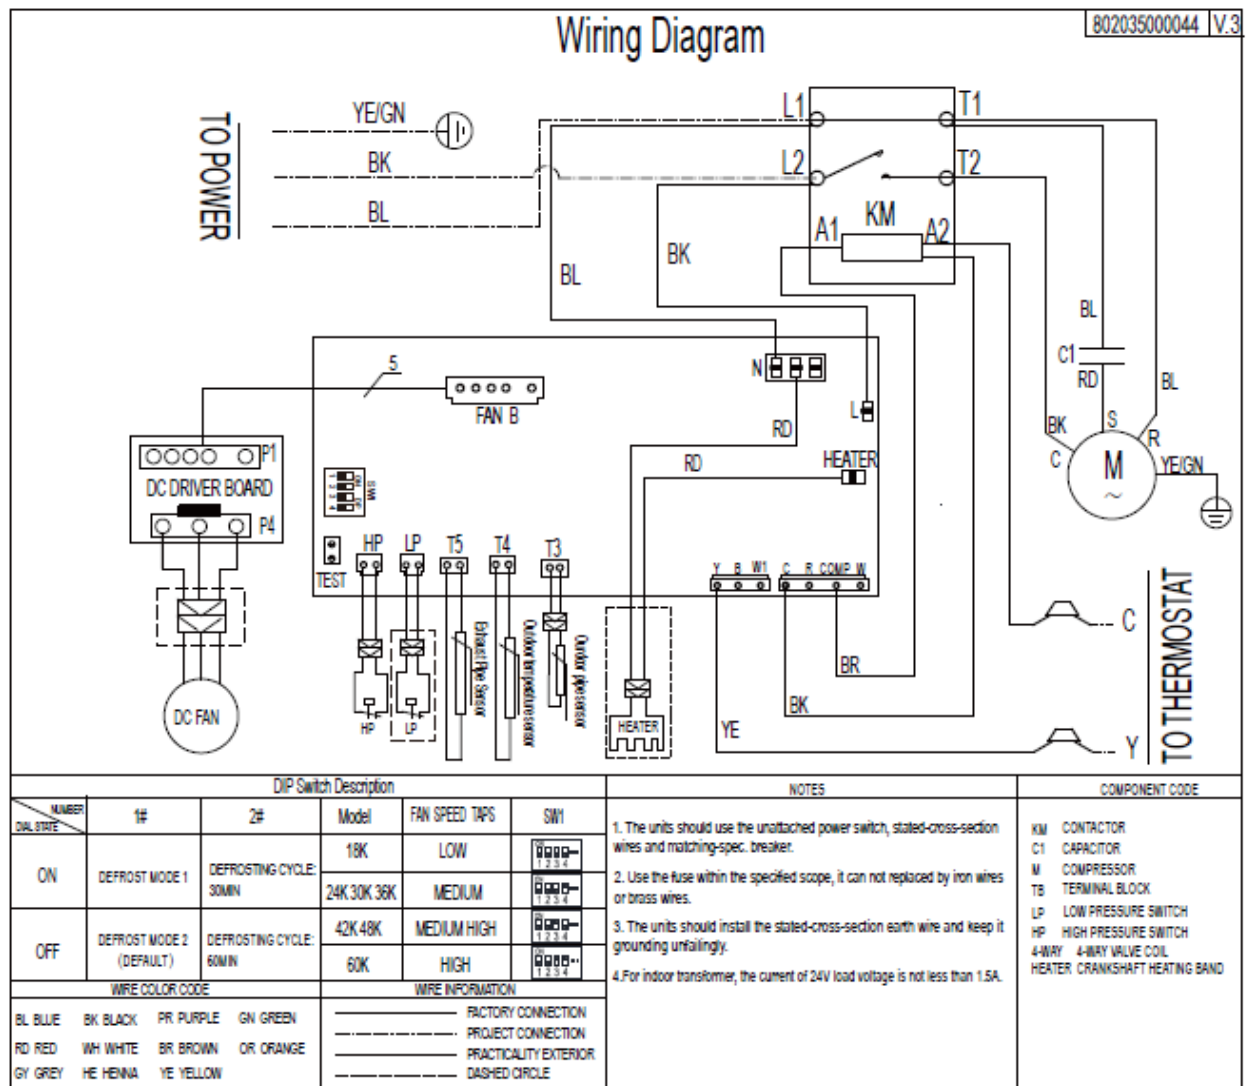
Wiring Diagram

802035000044 V.3

TO POWER

YE/GN

BK

BL

L1

T1

L2

T2

KM

A1

A2

BL

BK

BL

C1

RD

BL

BK

S

R

C

M

YE/GN

5

FAN B

N

L

RD

RD

HEATER

P1

DC DRIVER BOARD

P4

SW1

TEST

HP

LP

T5

T4

T3

Y B W1 C R COMP W

DC FAN

HP

LP

Exhaust Pipe Sensor

Outdoor temperature sensor

Outdoor pipe sensor

HEATER

BR

BK

YE

C

Y

TO THERMOSTAT

DIP Switch Description

| NUMBER / DIAL STATE | 1# | 2# | Model | FAN SPEED TAPS | SW1 |
|---|---|---|---|---|---|
| ON | DEFROST MODE 1 | DEFROSTING CYCLE: 30MIN | 18K | LOW | 1 2 3 4 |
| | | | 24K 30K 36K | MEDIUM | 1 2 3 4 |
| OFF | DEFROST MODE 2 (DEFAULT) | DEFROSTING CYCLE: 60MIN | 42K 48K | MEDIUM HIGH | 1 2 3 4 |
| | | | 60K | HIGH | 1 2 3 4 |

NOTES

1. The units should use the unattached power switch, stated-cross-section wires and matching-spec. breaker.

2. Use the fuse within the specified scope, it can not replaced by iron wires or brass wires.

3. The units should install the stated-cross-section earth wire and keep it grounding unfailingly.

4.For indoor transformer, the current of 24V load voltage is not less than 1.5A.

COMPONENT CODE

KM CONTACTOR
C1 CAPACITOR
M COMPRESSOR
TB TERMINAL BLOCK
LP LOW PRESSURE SWITCH
HP HIGH PRESSURE SWITCH
4-WAY 4-WAY VALVE COIL
HEATER CRANKSHAFT HEATING BAND

WIRE COLOR CODE

| BL BLUE | BK BLACK | PR PURPLE | GN GREEN |
|---|---|---|---|
| RD RED | WH WHITE | BR BROWN | OR ORANGE |
| GY GREY | HE HENNA | YE YELLOW | |

WIRE INFORMATION

FACTORY CONNECTION
PROJECT CONNECTION
PRACTICALITY EXTERIOR
DASHED CIRCLE